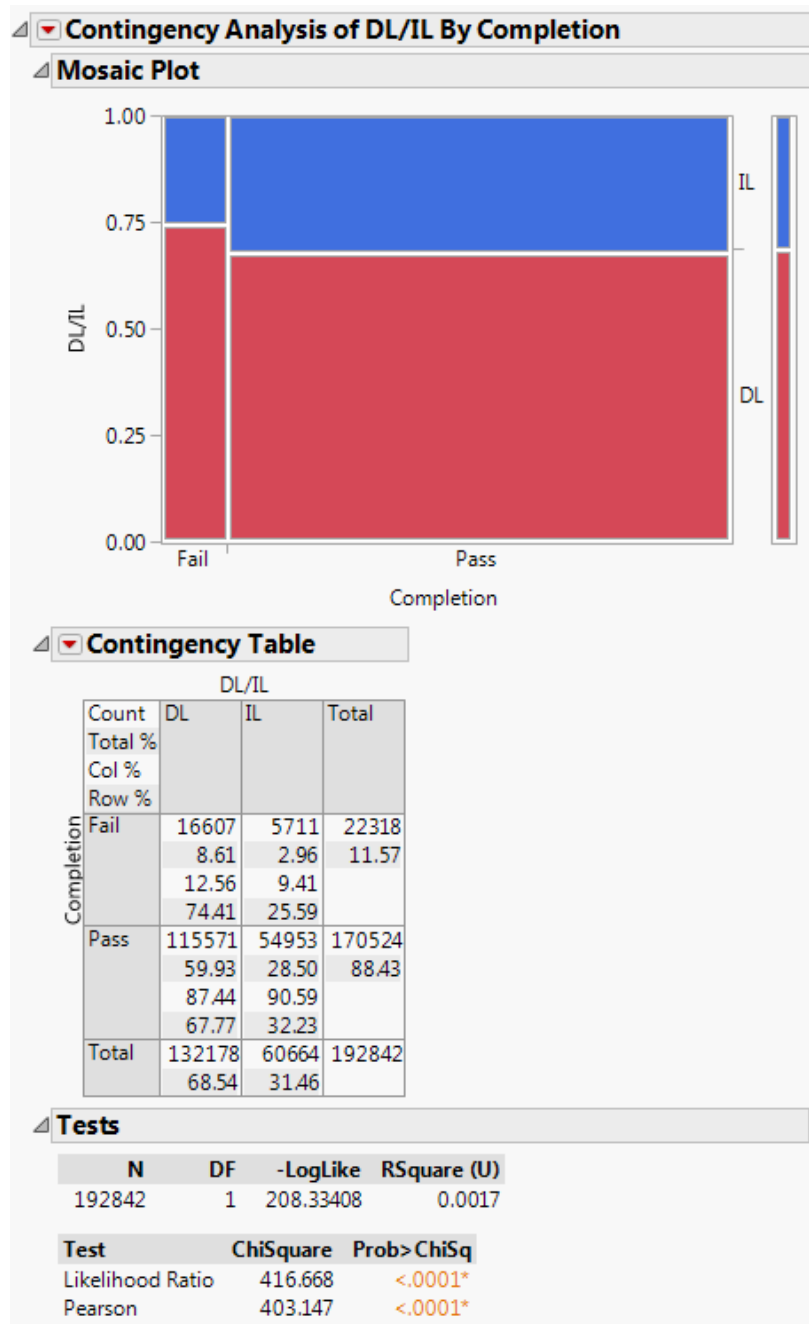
Contingency Analysis of DL/IL By Completion

Mosaic Plot

1.00
0.75
0.50
0.25
0.00
DL/IL
Fail
Pass
Completion
IL
DL

Contingency Table

DL/IL

| | Count Total % Col % Row % | DL | IL | Total |
|---|---|---|---|---|
| Completion | Fail | 16607 8.61 12.56 74.41 | 5711 2.96 9.41 25.59 | 22318 11.57 |
| | Pass | 115571 59.93 87.44 67.77 | 54953 28.50 90.59 32.23 | 170524 88.43 |
| | Total | 132178 68.54 | 60664 31.46 | 192842 |

Tests

| N | DF | -LogLike | RSquare (U) |
|---|---|---|---|
| 192842 | 1 | 208.33408 | 0.0017 |

| Test | ChiSquare | Prob>ChiSq |
|---|---|---|
| Likelihood Ratio | 416.668 | <.0001* |
| Pearson | 403.147 | <.0001* |